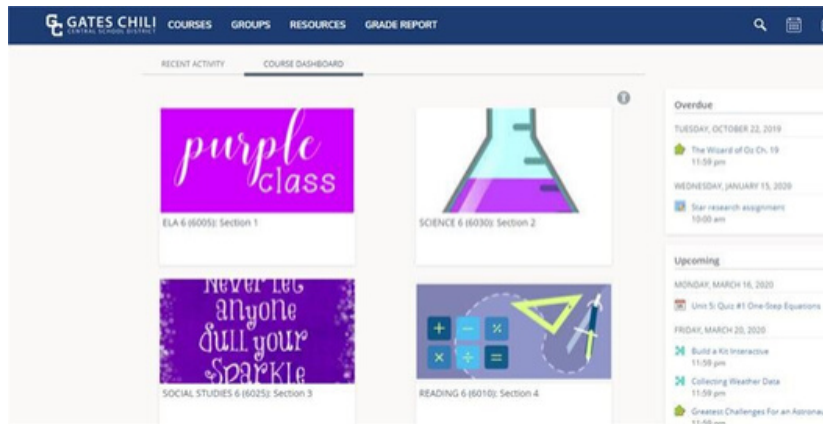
GC GATES CHILI CENTRAL SCHOOL DISTRICT COURSES GROUPS RESOURCES GRADE REPORT

RECENT ACTIVITY COURSE DASHBOARD

purple class

ELA 6 (6005): Section 1

SCIENCE 6 (6030): Section 2

Never let anyone dull your Sparkle

SOCIAL STUDIES 6 (6025): Section 3

+ − × ÷ =

READING 6 (6010): Section 4

Overdue

TUESDAY, OCTOBER 22, 2019

The Wizard of Oz Ch. 19
11:59 pm

WEDNESDAY, JANUARY 15, 2020

Star research assignment
10:00 am

Upcoming

MONDAY, MARCH 16, 2020

Unit 5: Quiz #1 One-Step Equations

FRIDAY, MARCH 20, 2020

Build a Kit Interactive
11:59 pm

Collecting Weather Data
11:59 pm

Greatest Challenges For an Astronau
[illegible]